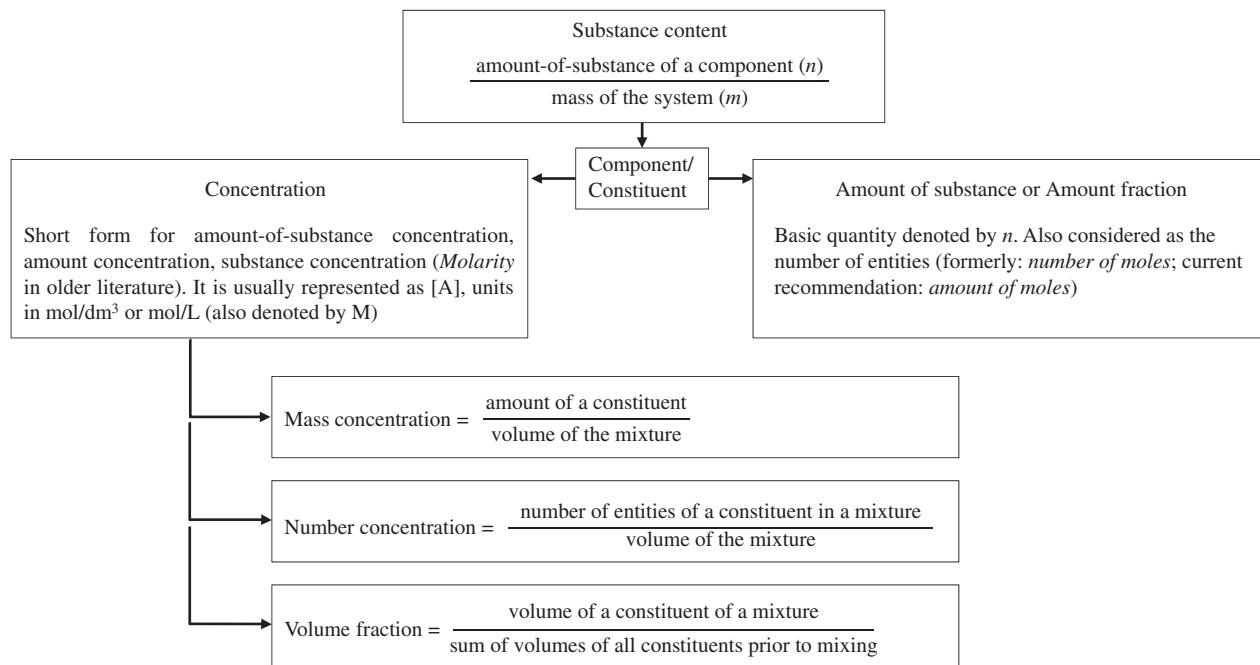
Substance content

$\frac{\text{amount-of-substance of a component } (n)}{\text{mass of the system } (m)}$

Component/ Constituent

Concentration

Short form for amount-of-substance concentration, amount concentration, substance concentration (*Molarity* in older literature). It is usually represented as [A], units in mol/dm$^3$ or mol/L (also denoted by M)

Amount of substance or Amount fraction

Basic quantity denoted by *n*. Also considered as the number of entities (formerly: *number of moles*; current recommendation: *amount of moles*)

Mass concentration = $\frac{\text{amount of a constituent}}{\text{volume of the mixture}}$

Number concentration = $\frac{\text{number of entities of a constituent in a mixture}}{\text{volume of the mixture}}$

Volume fraction = $\frac{\text{volume of a constituent of a mixture}}{\text{sum of volumes of all constituents prior to mixing}}$